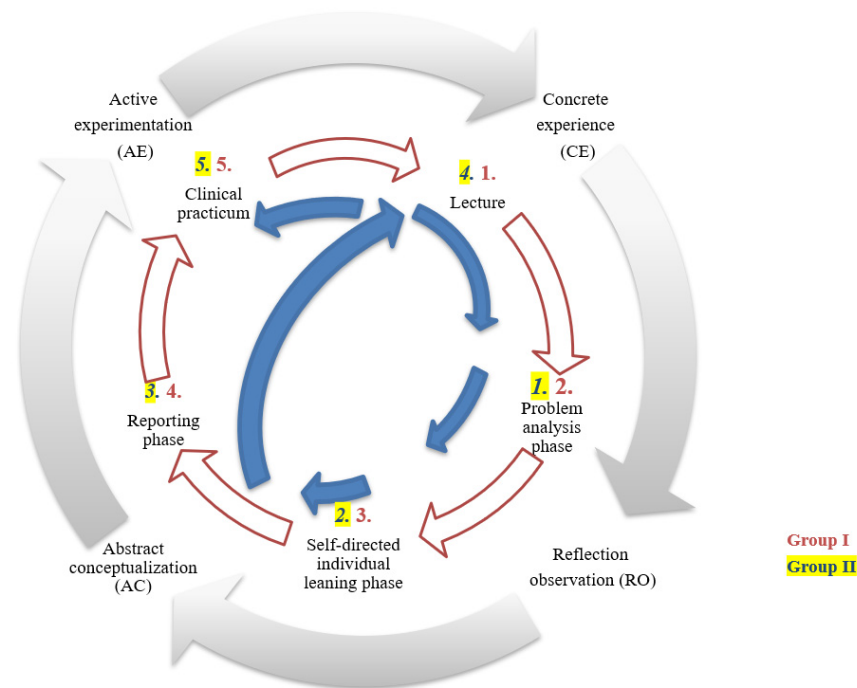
Active experimentation (AE)

Concrete experience (CE)

5. 5.
Clinical practicum

4. 1.
Lecture

1. 2.
Problem analysis phase

3. 4.
Reporting phase

2. 3.
Self-directed individual leaning phase

Abstract conceptualization (AC)

Reflection observation (RO)

Group I
Group II